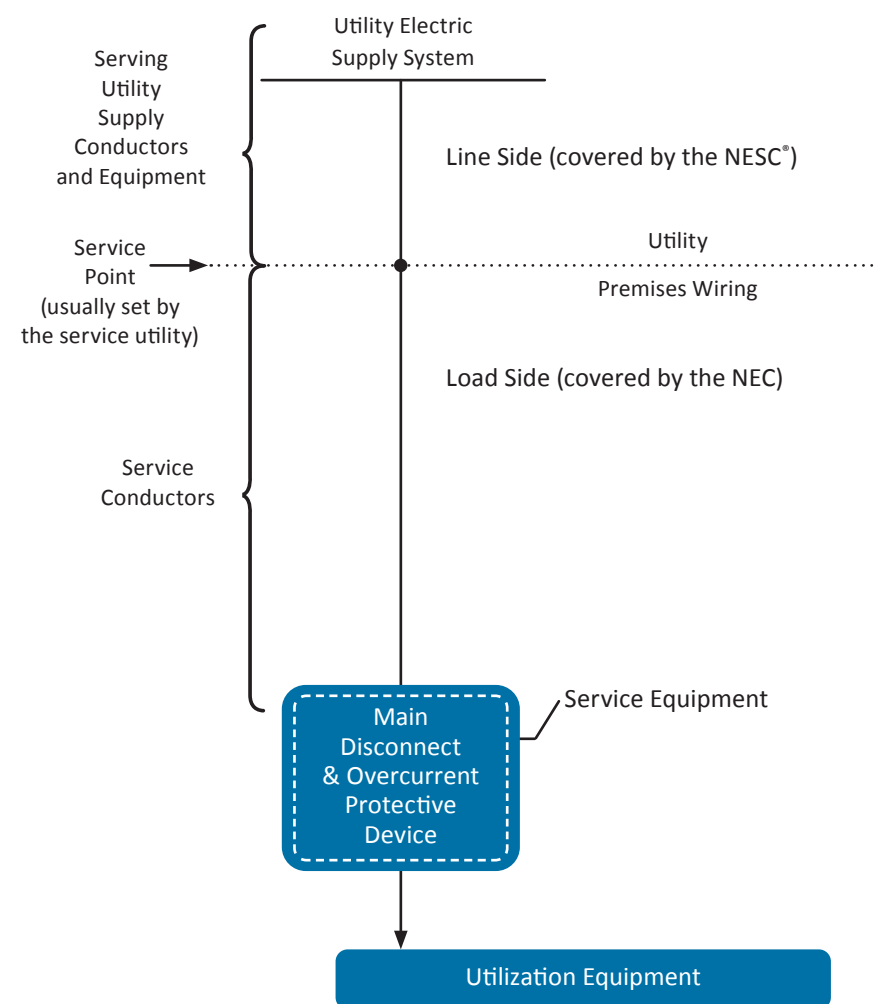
Utility Electric Supply System

Serving Utility Supply Conductors and Equipment

Line Side (covered by the NESC®)

Service Point (usually set by the service utility)

Utility

Premises Wiring

Load Side (covered by the NEC)

Service Conductors

Service Equipment

Main Disconnect & Overcurrent Protective Device

Utilization Equipment